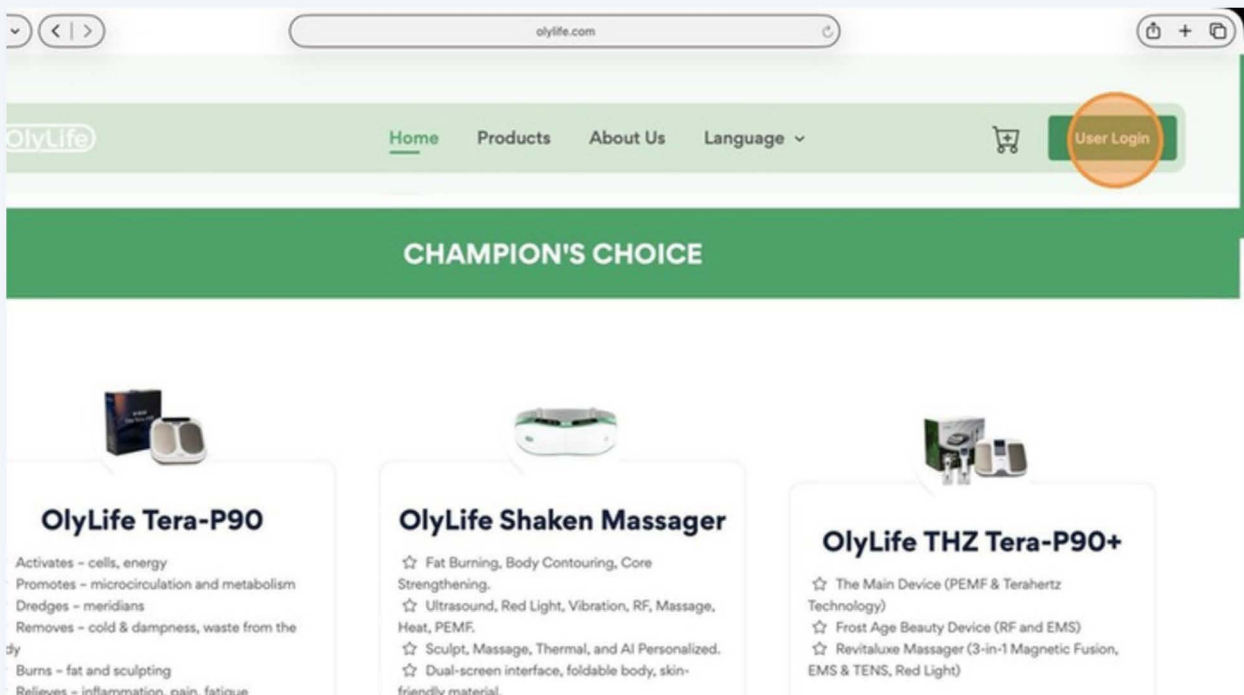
olylife.com

OlyLife

Home Products About Us Language ⌄

User Login

CHAMPION'S CHOICE

OlyLife Tera-P90

Activates – cells, energy
Promotes – microcirculation and metabolism
Dredges – meridians
Removes – cold & dampness, waste from the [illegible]dy
Burns – fat and sculpting
Relieves – inflammation, pain, fatigue

OlyLife Shaken Massager

☆ Fat Burning, Body Contouring, Core Strengthening.
☆ Ultrasound, Red Light, Vibration, RF, Massage, Heat, PEMF.
☆ Sculpt, Massage, Thermal, and AI Personalized.
☆ Dual-screen interface, foldable body, skin-friendly material.

OlyLife THZ Tera-P90+

☆ The Main Device (PEMF & Terahertz Technology)
☆ Frost Age Beauty Device (RF and EMS)
☆ Revitaluxe Massager (3-in-1 Magnetic Fusion, EMS & TENS, Red Light)